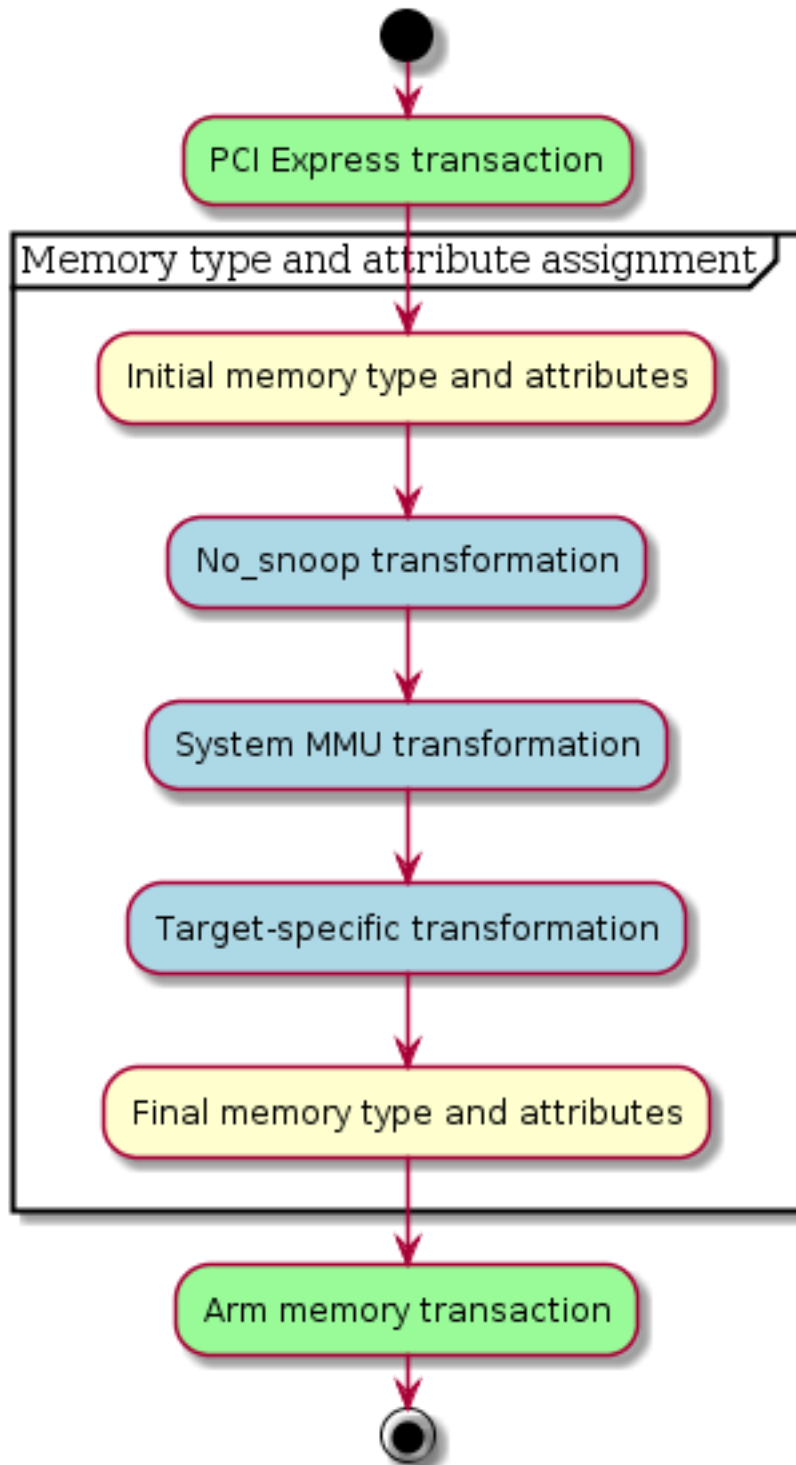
PCI Express transaction

Memory type and attribute assignment

Initial memory type and attributes

No_snoop transformation

System MMU transformation

Target-specific transformation

Final memory type and attributes

Arm memory transaction